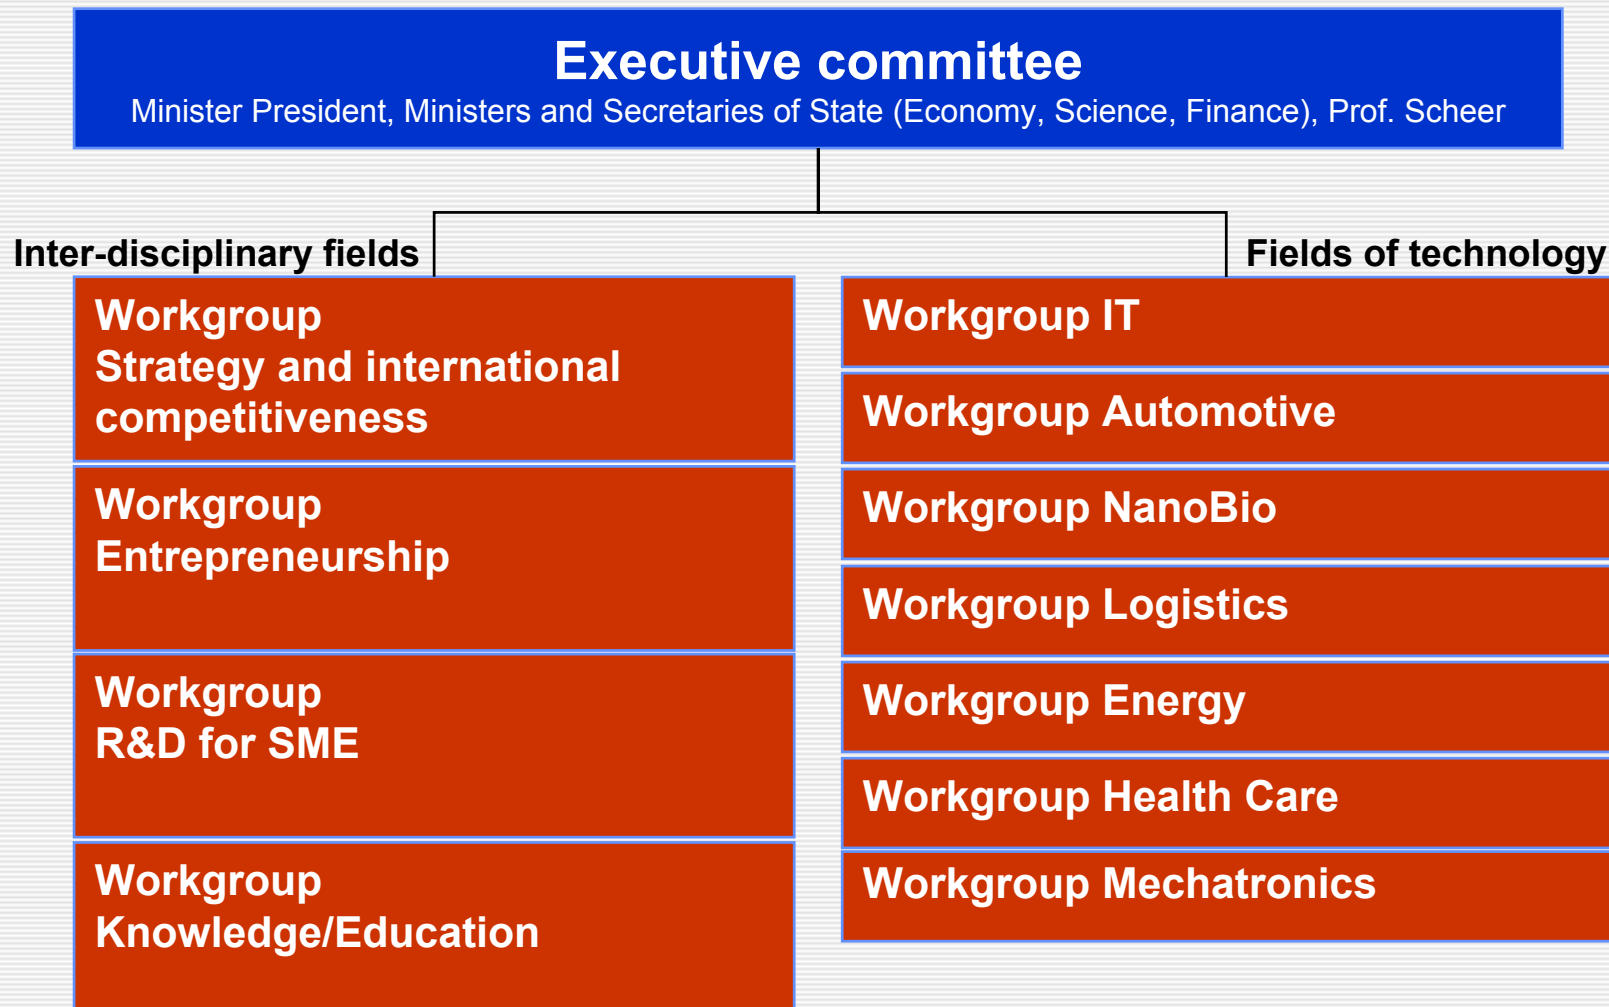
Executive committee
Minister President, Ministers and Secretaries of State (Economy, Science, Finance), Prof. Scheer

Inter-disciplinary fields

Workgroup
Strategy and international competitiveness

Workgroup
Entrepreneurship

Workgroup
R&D for SME

Workgroup
Knowledge/Education

Fields of technology

Workgroup IT

Workgroup Automotive

Workgroup NanoBio

Workgroup Logistics

Workgroup Energy

Workgroup Health Care

Workgroup Mechatronics